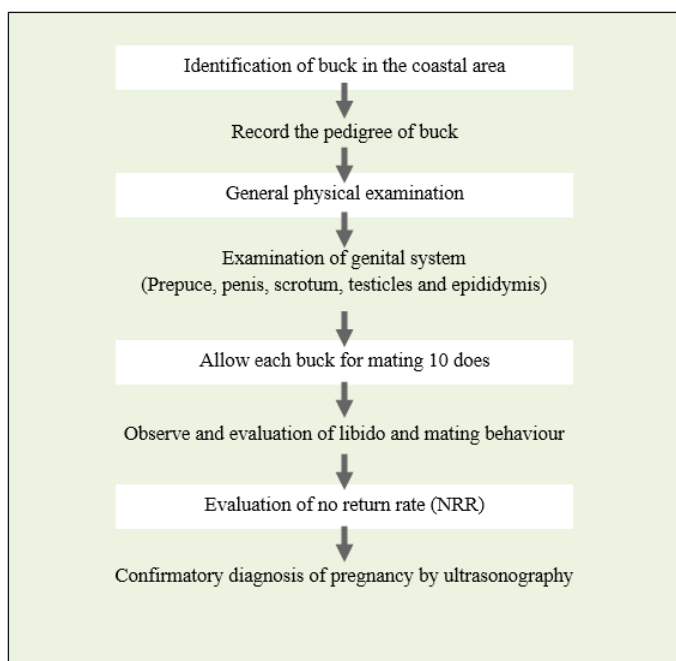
Identification of buck in the coastal area

Record the pedigree of buck

General physical examination

Examination of genital system
(Prepuce, penis, scrotum, testicles and epididymis)

Allow each buck for mating 10 does

Observe and evaluation of libido and mating behaviour

Evaluation of no return rate (NRR)

Confirmatory diagnosis of pregnancy by ultrasonography